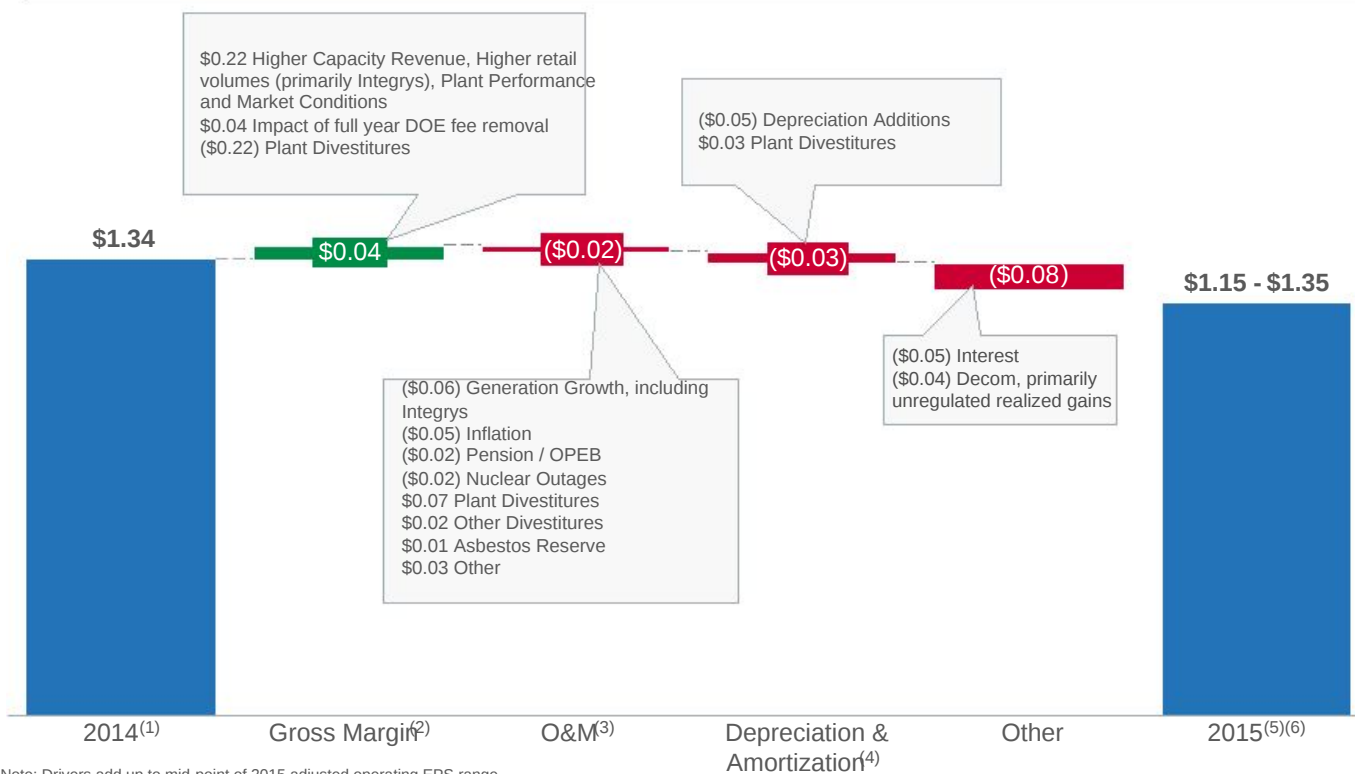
$0.22 Higher Capacity Revenue, Higher retail volumes (primarily Integrys), Plant Performance and Market Conditions
$0.04 Impact of full year DOE fee removal
($0.22) Plant Divestitures

($0.05) Depreciation Additions
$0.03 Plant Divestitures

$1.34

$0.04

($0.02)

($0.03)

($0.08)

$1.15 - $1.35

($0.05) Interest
($0.04) Decom, primarily unregulated realized gains

($0.06) Generation Growth, including Integrys
($0.05) Inflation
($0.02) Pension / OPEB
($0.02) Nuclear Outages
$0.07 Plant Divestitures
$0.02 Other Divestitures
$0.01 Asbestos Reserve
$0.03 Other

2014$^{(1)}$ Gross Margin$^{(2)}$ O&M$^{(3)}$ Depreciation & Amortization$^{(4)}$ Other 2015$^{(5)(6)}$

Note: Drivers add up to mid-point of 2015 adjusted operating EPS range